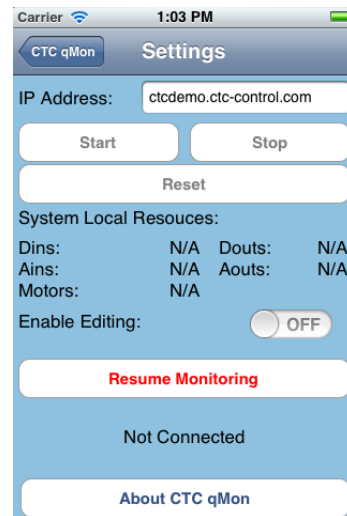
Carrier 1:03 PM

CTC qMon Settings

IP Address: ctcdemo.ctc-control.com

Start Stop

Reset

System Local Resouces:

Dins: N/A Douts: N/A
Ains: N/A Aouts: N/A
Motors: N/A

Enable Editing: OFF

Resume Monitoring

Not Connected

About CTC qMon